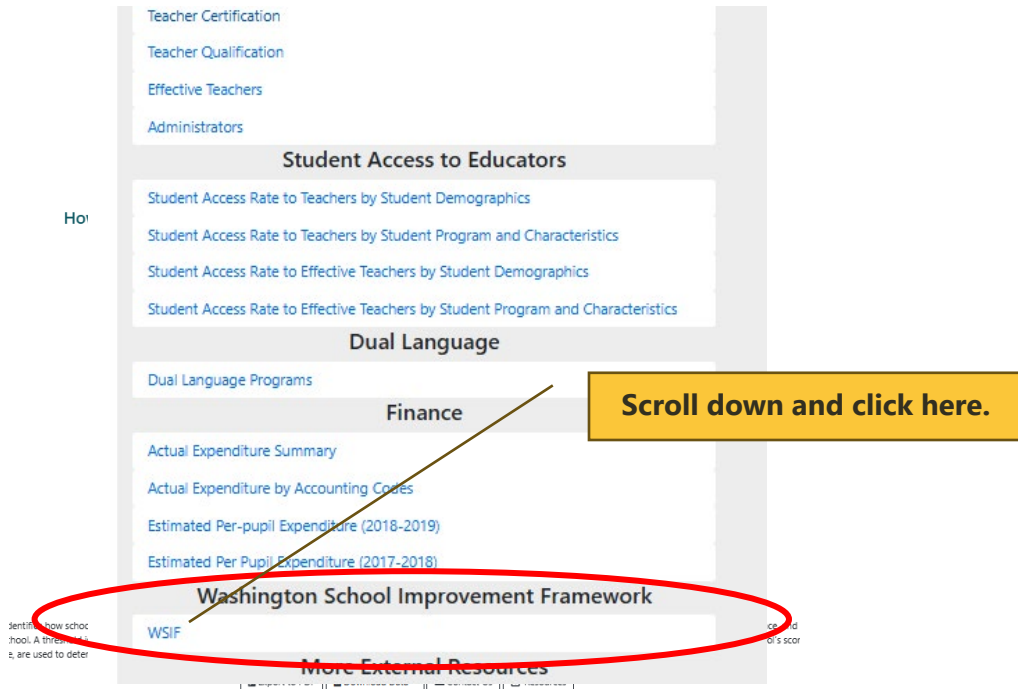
Teacher Certification

Teacher Qualification

Effective Teachers

Administrators

Student Access to Educators

Student Access Rate to Teachers by Student Demographics

Student Access Rate to Teachers by Student Program and Characteristics

Student Access Rate to Effective Teachers by Student Demographics

Student Access Rate to Effective Teachers by Student Program and Characteristics

Dual Language

Dual Language Programs

Finance

Actual Expenditure Summary

Actual Expenditure by Accounting Codes

Estimated Per-pupil Expenditure (2018-2019)

Estimated Per Pupil Expenditure (2017-2018)

Washington School Improvement Framework

WSIF

More External Resources

Scroll down and click here.

How

dentifies how schoo

chool. A thres

e, are used to deter

ce and

ol's scor